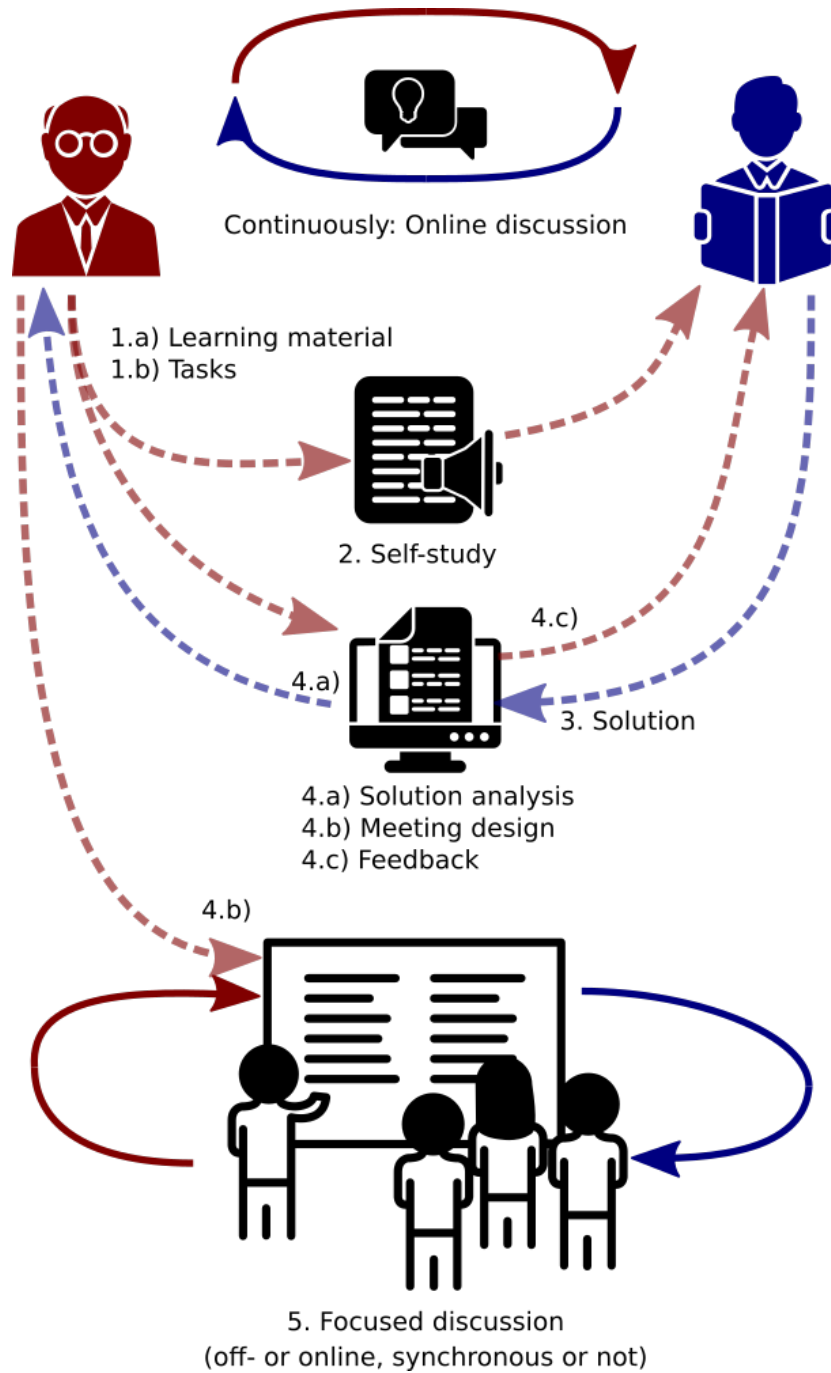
Continuously: Online discussion

1.a) Learning material
1.b) Tasks

2. Self-study

4.c)

4.a)

3. Solution

4.a) Solution analysis
4.b) Meeting design
4.c) Feedback

4.b)

5. Focused discussion
(off- or online, synchronous or not)